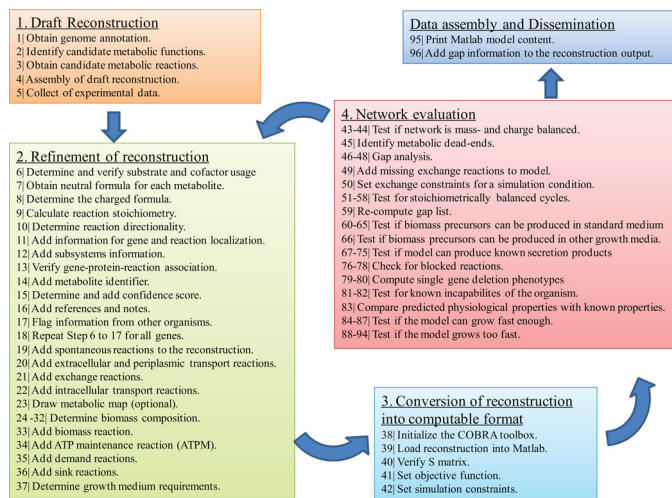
1. Draft Reconstruction
1| Obtain genome annotation.
2| Identify candidate metabolic functions.
3| Obtain candidate metabolic reactions.
4| Assembly of draft reconstruction.
5| Collect of experimental data.

2. Refinement of reconstruction
6| Determine and verify substrate and cofactor usage
7| Obtain neutral formula for each metabolite.
8| Determine the charged formula.
9| Calculate reaction stoichiometry.
10| Determine reaction directionality.
11| Add information for gene and reaction localization.
12| Add subsystems information.
13| Verify gene-protein-reaction association.
14| Add metabolite identifier.
15| Determine and add confidence score.
16| Add references and notes.
17| Flag information from other organisms.
18| Repeat Step 6 to 17 for all genes.
19| Add spontaneous reactions to the reconstruction.
20| Add extracellular and periplasmic transport reactions.
21| Add exchange reactions.
22| Add intracellular transport reactions.
23| Draw metabolic map (optional).
24 -32| Determine biomass composition.
33| Add biomass reaction.
34| Add ATP maintenance reaction (ATPM).
35| Add demand reactions.
36| Add sink reactions.
37| Determine growth medium requirements.

Data assembly and Dissemination
95| Print Matlab model content.
96| Add gap information to the reconstruction output.

4. Network evaluation
43-44| Test if network is mass- and charge balanced.
45| Identify metabolic dead-ends.
46-48| Gap analysis.
49| Add missing exchange reactions to model.
50| Set exchange constraints for a simulation condition.
51-58| Test for stoichiometrically balanced cycles.
59| Re-compute gap list.
60-65| Test if biomass precursors can be produced in standard medium
66| Test if biomass precursors can be produced in other growth media.
67-75| Test if model can produce known secretion products
76-78| Check for blocked reactions.
79-80| Compute single gene deletion phenotypes
81-82| Test for known incapabilities of the organism.
83| Compare predicted physiological properties with known properties.
84-87| Test if the model can grow fast enough.
88-94| Test if the model grows too fast.

3. Conversion of reconstruction into computable format
38| Initialize the COBRA toolbox.
39| Load reconstruction into Matlab.
40| Verify S matrix.
41| Set objective function.
42| Set simulation constraints.